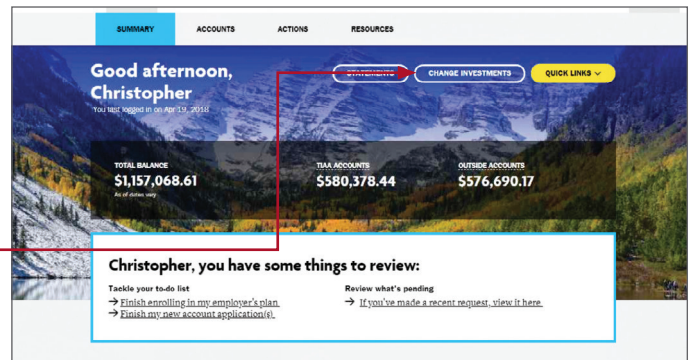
SUMMARY ACCOUNTS ACTIONS RESOURCES

Good afternoon, Christopher
You last logged in on Apr 19, 2018

STATEMENTS CHANGE INVESTMENTS QUICK LINKS

TOTAL BALANCE
$1,157,068.61
As of dates vary

TIAA ACCOUNTS
$580,378.44

OUTSIDE ACCOUNTS
$576,690.17

Christopher, you have some things to review:

Tackle your to-do list
→ Finish enrolling in my employer's plan
→ Finish my new account application(s)

Review what's pending
→ If you've made a recent request, view it here.